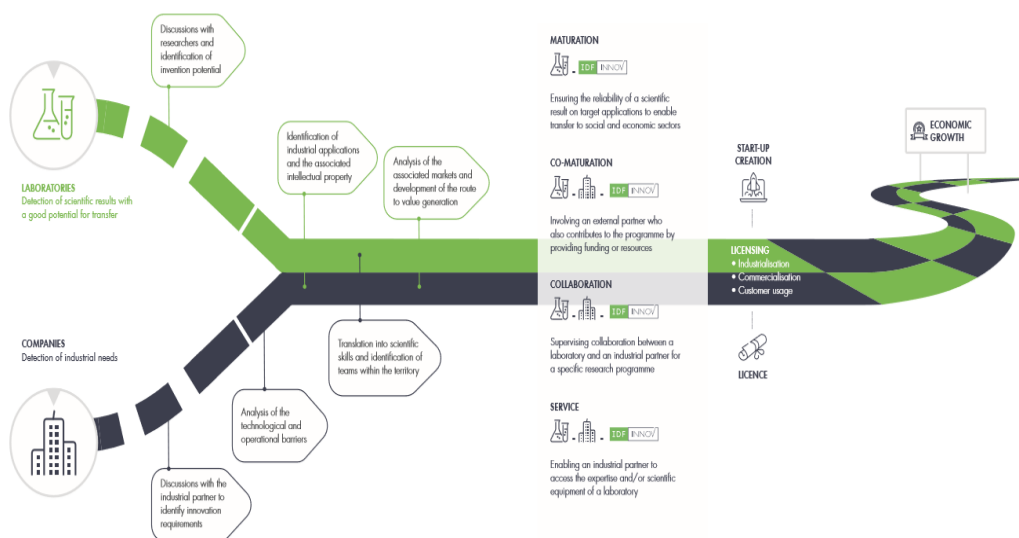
Discussions with researchers and identification of invention potential

LABORATORIES
Detection of scientific results with a good potential for transfer

Identification of industrial applications and the associated intellectual property

Analysis of the associated markets and development of the route to value generation

COMPANIES
Detection of industrial needs

Translation into scientific skills and identification of teams within the territory

Analysis of the technological and operational barriers

Discussions with the industrial partner to identify innovation requirements

MATURATION
IDF INNOV
Ensuring the reliability of a scientific result on target applications to enable transfer to social and economic sectors

CO-MATURATION
IDF INNOV
Involving an external partner who also contributes to the programme by providing funding or resources

COLLABORATION
IDF INNOV
Supervising collaboration between a laboratory and an industrial partner for a specific research programme

SERVICE
IDF INNOV
Enabling an industrial partner to access the expertise and/or scientific equipment of a laboratory

START-UP CREATION

LICENSING
• Industrialisation
• Commercialisation
• Customer usage

LICENCE

ECONOMIC GROWTH